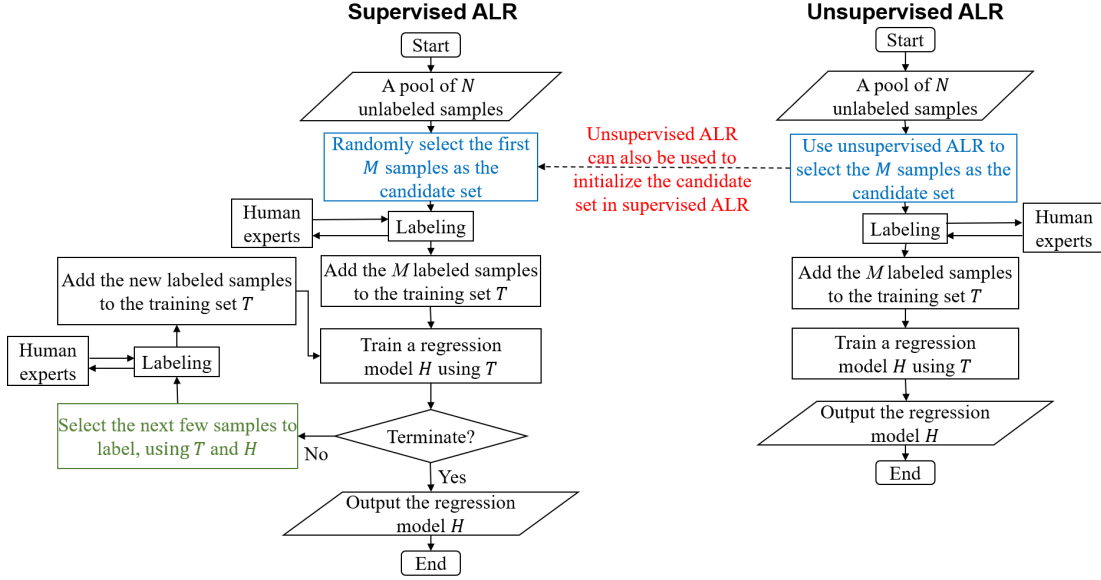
Supervised ALR

Start

A pool of $N$ unlabeled samples

Randomly select the first $M$ samples as the candidate set

Human experts

Labeling

Add the $M$ labeled samples to the training set $T$

Add the new labeled samples to the training set $T$

Human experts

Labeling

Train a regression model $H$ using $T$

Select the next few samples to label, using $T$ and $H$

No

Terminate?

Yes

Output the regression model $H$

End

Unsupervised ALR can also be used to initialize the candidate set in supervised ALR

Unsupervised ALR

Start

A pool of $N$ unlabeled samples

Use unsupervised ALR to select the $M$ samples as the candidate set

Labeling

Human experts

Add the $M$ labeled samples to the training set $T$

Train a regression model $H$ using $T$

Output the regression model $H$

End